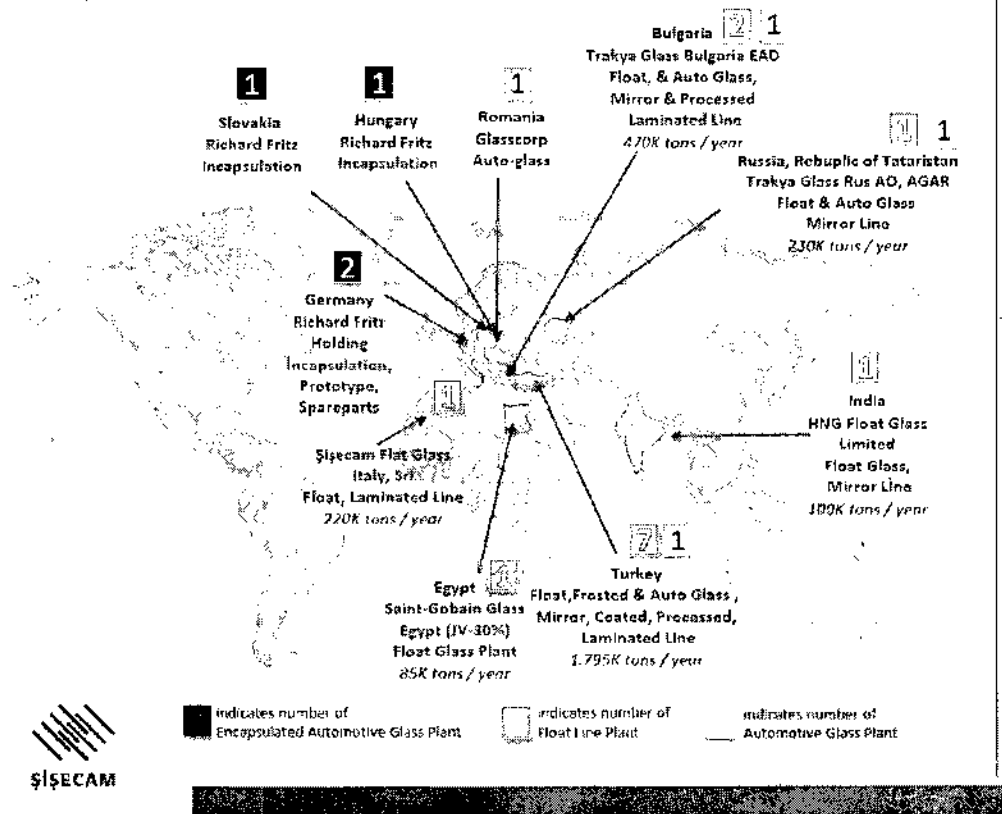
Bulgaria 2 1
Trakya Glass Bulgaria EAD
Float, & Auto Glass,
Mirror & Processed
Laminated Line
470K tons / year

1
Slovakia
Richard Fritz
Incapsulation

1
Hungary
Richard Fritz
Incapsulation

1
Romania
Glasscorp
Auto-glass

1 1
Russia, Rebuplic of Tataristan
Trakya Glass Rus AO, AGAR
Float & Auto Glass
Mirror Line
230K tons / year

2
Germany
Richard Fritz
Holding
Incapsulation,
Prototype,
Spareparts

1
Şişecam Flat Glass
Italy, Srl.
Float, Laminated Line
220K tons / year

1
India
HNG Float Glass
Limited
Float Glass,
Mirror Line
300K tons / year

7 1
Turkey
Float,Frosted & Auto Glass ,
Mirror, Coated, Processed,
Laminated Line
1.795K tons / year

Egypt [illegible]
Saint-Gobain Glass
Egypt (JV-30%)
Float Glass Plant
85K tons / year

indicates number of Encapsulated Automotive Glass Plant
indicates number of Float Line Plant
indicates number of Automotive Glass Plant

ŞİŞECAM